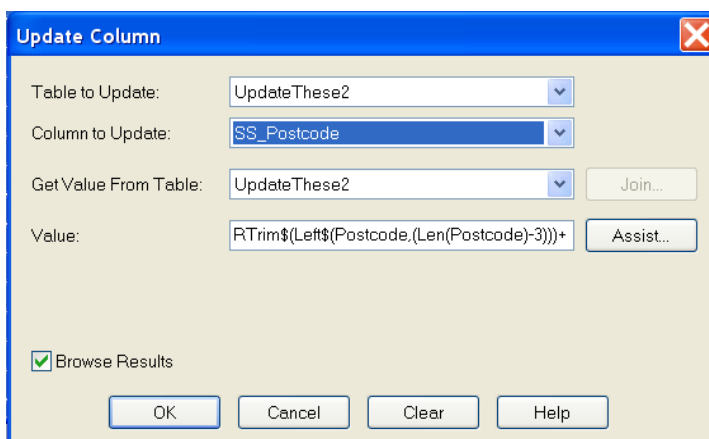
Update Column

Table to Update: UpdateThese2

Column to Update: SS_Postcode

Get Value From Table: UpdateThese2

Join...

Value: RTrim$(Left$(Postcode,(Len(Postcode)-3)))+

Assist...

Browse Results

OK

Cancel

Clear

Help